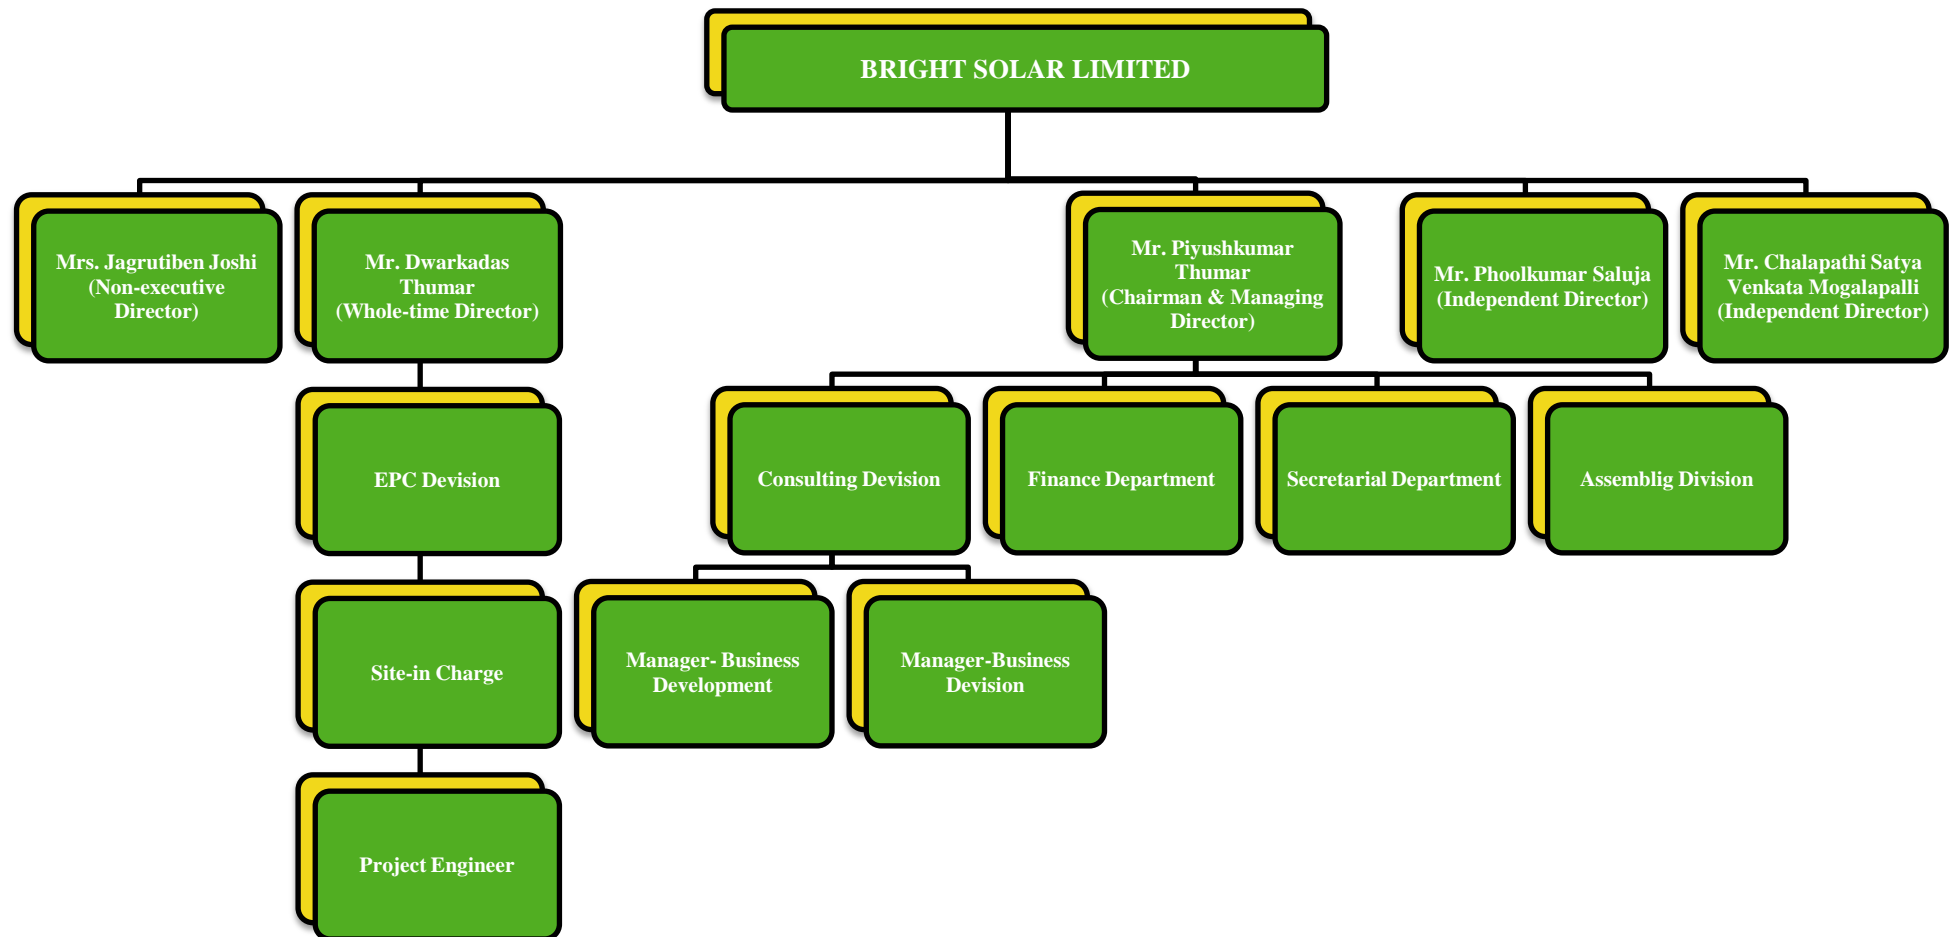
BRIGHT SOLAR LIMITED

Mrs. Jagrutiben Joshi (Non-executive Director)

Mr. Dwarkadas Thumar (Whole-time Director)

Mr. Piyushkumar Thumar (Chairman & Managing Director)

Mr. Phoolkumar Saluja (Independent Director)

Mr. Chalapathi Satya Venkata Mogalapalli (Independent Director)

EPC Devision

Consulting Devision

Finance Department

Secretarial Department

Assemblig Division

Site-in Charge

Manager- Business Development

Manager-Business Devision

Project Engineer